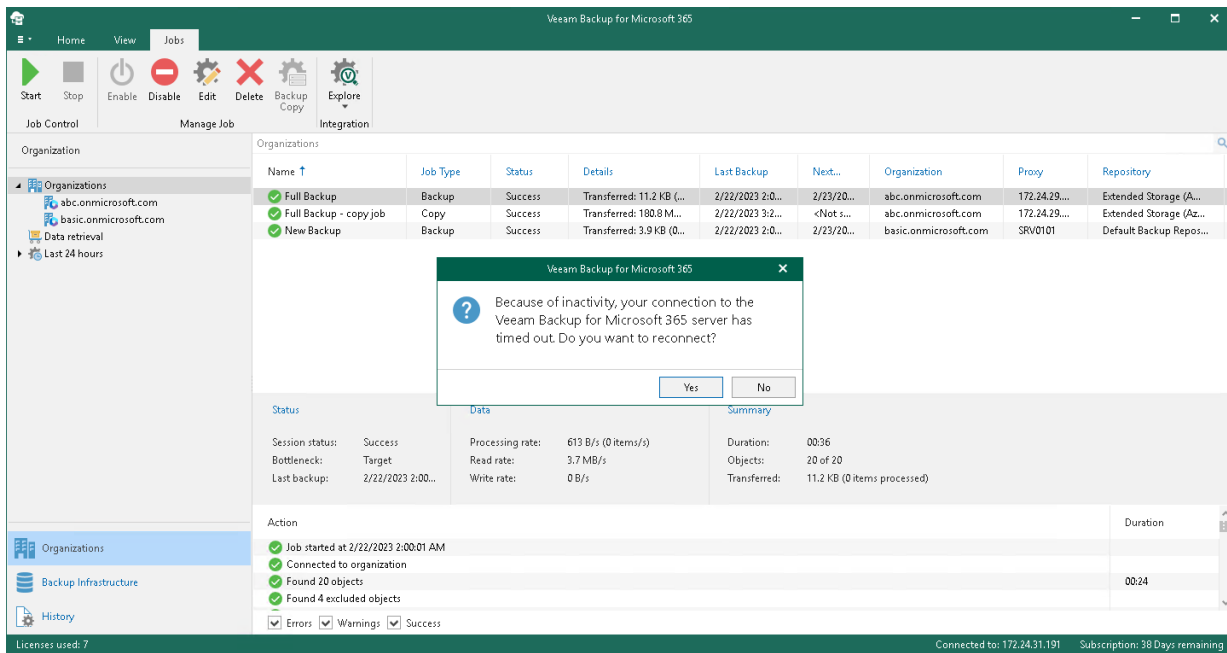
Veeam Backup for Microsoft 365

Home View Jobs

Start Stop Enable Disable Edit Delete Backup Copy Explore

Job Control Manage Job Integration

Organization

Organizations
abc.onmicrosoft.com
basic.onmicrosoft.com
Data retrieval
Last 24 hours

Organizations

| Name ↑ | Job Type | Status | Details | Last Backup | Next... | Organization | Proxy | Repository |
|---|---|---|---|---|---|---|---|---|
| Full Backup | Backup | Success | Transferred: 11.2 KB (... | 2/22/2023 2:0... | 2/23/20... | abc.onmicrosoft.com | 172.24.29.... | Extended Storage (A... |
| Full Backup - copy job | Copy | Success | Transferred: 180.8 M... | 2/22/2023 3:2... | <Not s... | abc.onmicrosoft.com | 172.24.29.... | Extended Storage (Az... |
| New Backup | Backup | Success | Transferred: 3.9 KB (0... | 2/22/2023 2:0... | 2/23/20... | basic.onmicrosoft.com | SRV0101 | Default Backup Repos... |

Veeam Backup for Microsoft 365

Because of inactivity, your connection to the Veeam Backup for Microsoft 365 server has timed out. Do you want to reconnect?

Yes No

Status
Session status: Success
Bottleneck: Target
Last backup: 2/22/2023 2:00...

Data
Processing rate: 613 B/s (0 items/s)
Read rate: 3.7 MB/s
Write rate: 0 B/s

Summary
Duration: 00:36
Objects: 20 of 20
Transferred: 11.2 KB (0 items processed)

| Action | Duration |
|---|---|
| Job started at 2/22/2023 2:00:01 AM | |
| Connected to organization | |
| Found 20 objects | 00:24 |
| Found 4 excluded objects | |

Errors Warnings Success

Organizations
Backup Infrastructure
History

Licenses used: 7 Connected to: 172.24.31.191 Subscription: 38 Days remaining